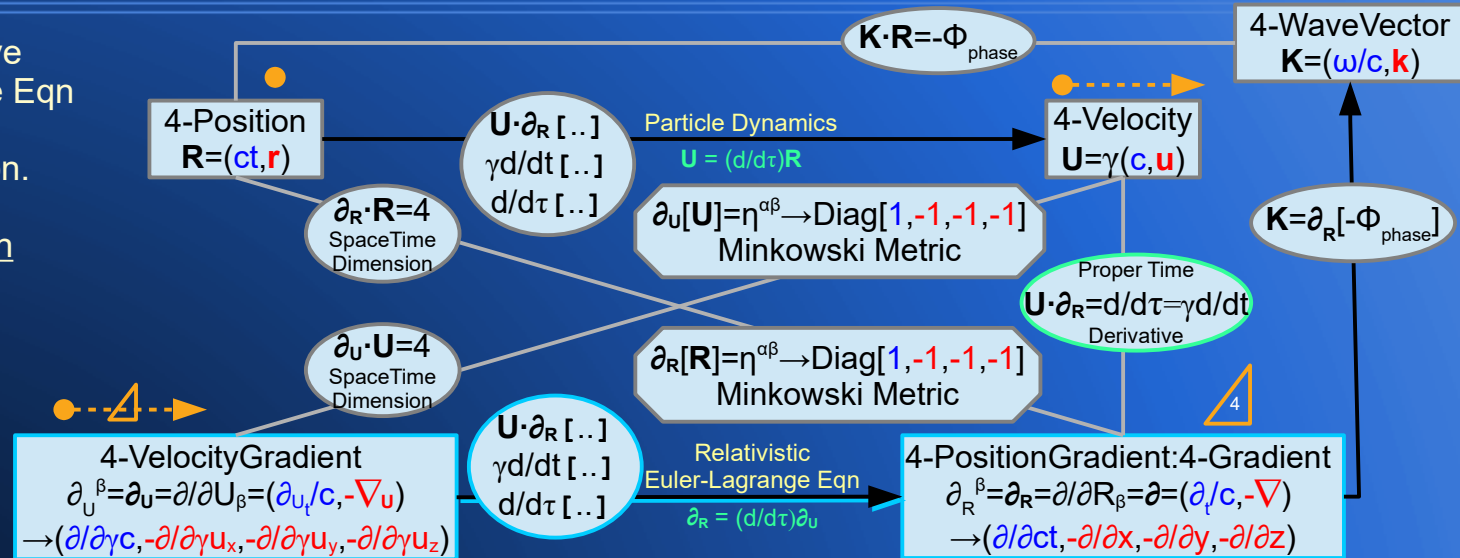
ve
e Eqn
n.
n

4-WaveVector
$\mathbf{K}=(\omega/c,\mathbf{k})$

$\mathbf{K}\cdot\mathbf{R}=-\Phi_{phase}$

4-Position
$\mathbf{R}=(ct,\mathbf{r})$

$\mathbf{U}\cdot\partial_{\mathbf{R}}$ [..]
$\gamma d/dt$ [..]
$d/d\tau$ [..]

Particle Dynamics
$\mathbf{U} = (d/d\tau)\mathbf{R}$

4-Velocity
$\mathbf{U}=\gamma(c,\mathbf{u})$

$\partial_{\mathbf{R}}\cdot\mathbf{R}=4$
SpaceTime
Dimension

$\partial_{\mathbf{U}}[\mathbf{U}]=\eta^{\alpha\beta}\rightarrow$Diag[1,-1,-1,-1]
Minkowski Metric

$\mathbf{K}=\partial_{\mathbf{R}}[-\Phi_{phase}]$

Proper Time
$\mathbf{U}\cdot\partial_{\mathbf{R}}=d/d\tau=\gamma d/dt$
Derivative

$\partial_{\mathbf{U}}\cdot\mathbf{U}=4$
SpaceTime
Dimension

$\partial_{\mathbf{R}}[\mathbf{R}]=\eta^{\alpha\beta}\rightarrow$Diag[1,-1,-1,-1]
Minkowski Metric

4

4-VelocityGradient
$\partial_U{}^{\beta}=\partial_{\mathbf{U}}=\partial/\partial U_{\beta}=(\partial_{U_t}/c,-\nabla_{\mathbf{U}})$
$\rightarrow(\partial/\partial\gamma c,-\partial/\partial\gamma u_x,-\partial/\partial\gamma u_y,-\partial/\partial\gamma u_z)$

$\mathbf{U}\cdot\partial_{\mathbf{R}}$ [..]
$\gamma d/dt$ [..]
$d/d\tau$ [..]

Relativistic
Euler-Lagrange Eqn
$\partial_{\mathbf{R}} = (d/d\tau)\partial_{\mathbf{U}}$

4-PositionGradient:4-Gradient
$\partial_R{}^{\beta}=\partial_{\mathbf{R}}=\partial/\partial R_{\beta}=\partial=(\partial_t/c,-\nabla)$
$\rightarrow(\partial/\partial ct,-\partial/\partial x,-\partial/\partial y,-\partial/\partial z)$